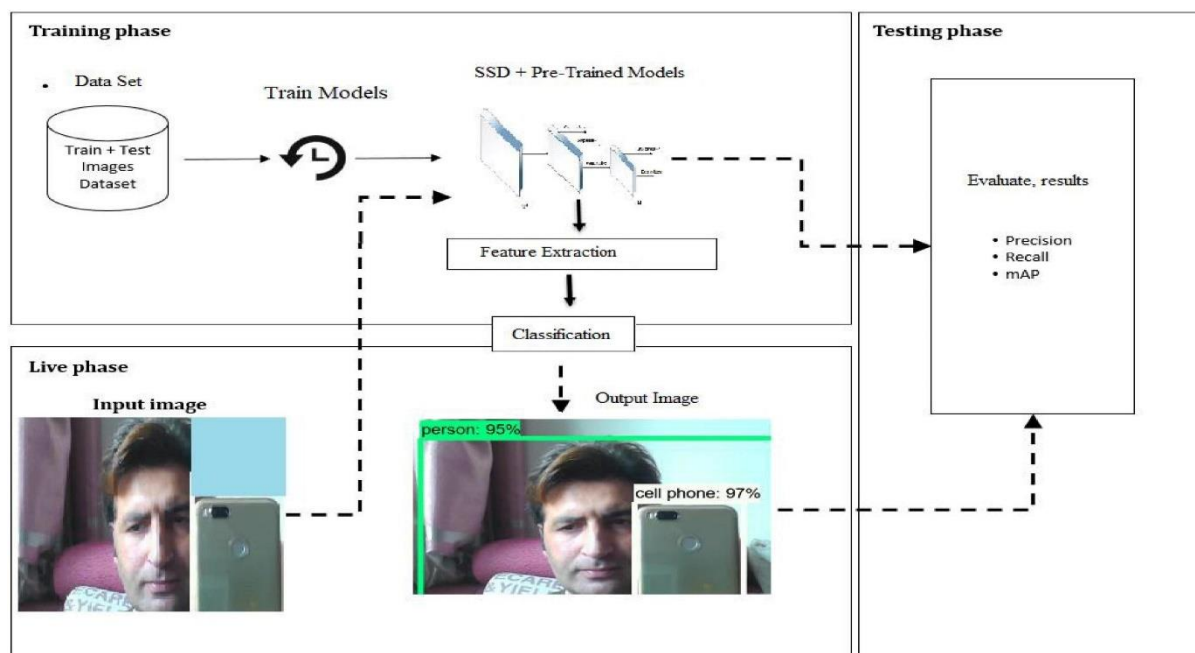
Training phase

Data Set

Train + Test Images Dataset

Train Models

SSD + Pre-Trained Models

Feature Extraction

Classification

Testing phase

Evaluate, results

• Precision
• Recall
• mAP

Live phase

Input image

Output Image

person: 95%

cell phone: 97%